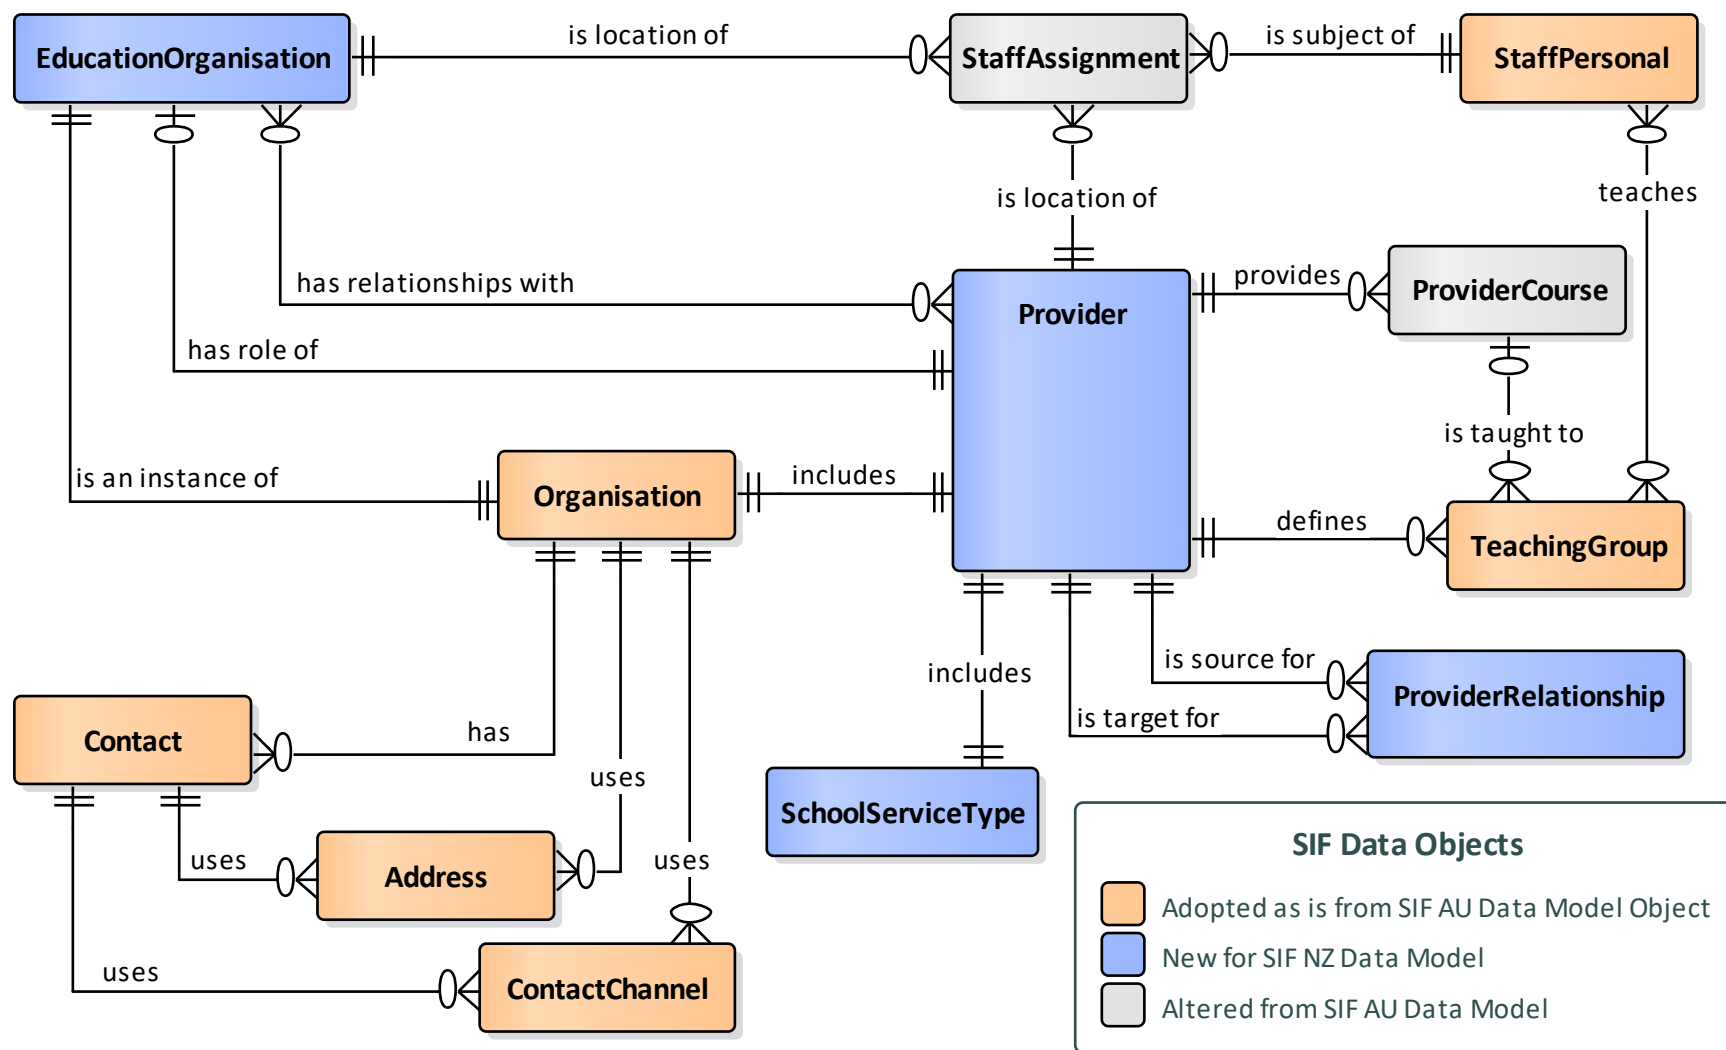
EducationOrganisation

is location of

StaffAssignment

is subject of

StaffPersonal

is location of

teaches

has relationships with

provides

ProviderCourse

Provider

has role of

is taught to

is an instance of

Organisation

includes

defines

TeachingGroup

includes

is source for

ProviderRelationship

is target for

Contact

has

uses

SchoolServiceType

uses

Address

uses

uses

ContactChannel

SIF Data Objects

Adopted as is from SIF AU Data Model Object

New for SIF NZ Data Model

Altered from SIF AU Data Model